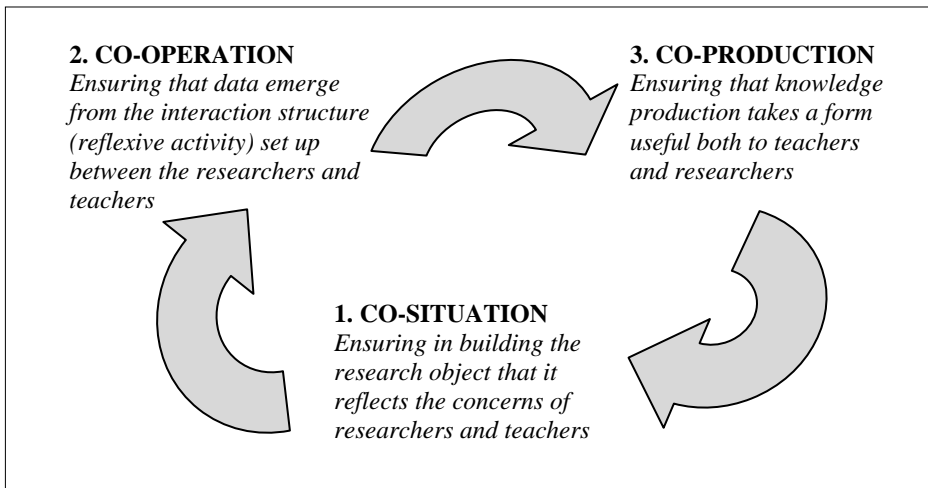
**2. CO-OPERATION**
*Ensuring that data emerge from the interaction structure (reflexive activity) set up between the researchers and teachers*

**3. CO-PRODUCTION**
*Ensuring that knowledge production takes a form useful both to teachers and researchers*

**1. CO-SITUATION**
*Ensuring in building the research object that it reflects the concerns of researchers and teachers*